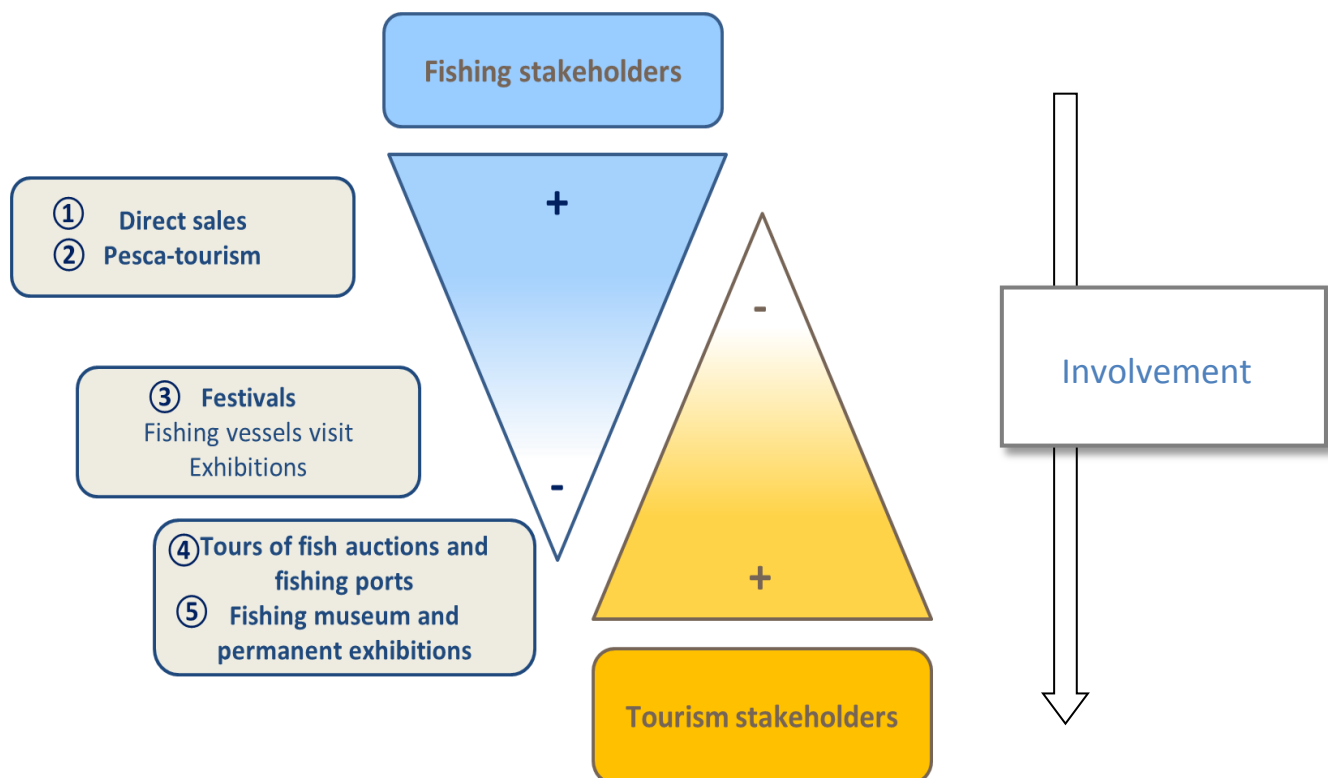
Fishing stakeholders

①  Direct sales
②  Pesca-tourism

③  Festivals
Fishing vessels visit
Exhibitions

④ Tours of fish auctions and fishing ports
⑤  Fishing museum and permanent exhibitions

+

-

-

+

Tourism stakeholders

Involvement